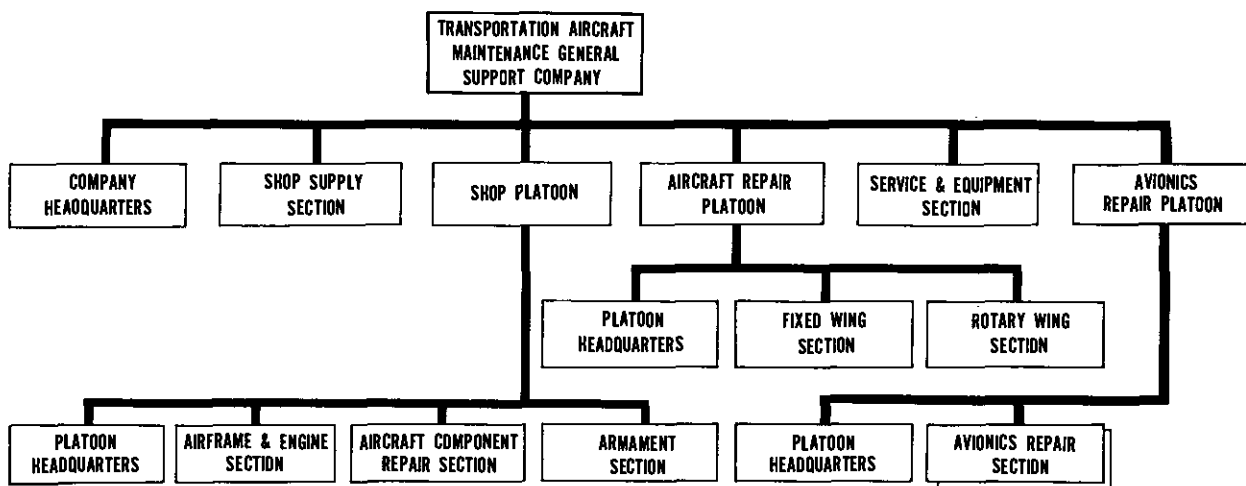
TRANSPORTATION AIRCRAFT MAINTENANCE GENERAL SUPPORT COMPANY

COMPANY HEADQUARTERS

SHOP SUPPLY SECTION

SHOP PLATOON

AIRCRAFT REPAIR PLATOON

SERVICE & EQUIPMENT SECTION

AVIONICS REPAIR PLATOON

PLATOON HEADQUARTERS

FIXED WING SECTION

ROTARY WING SECTION

PLATOON HEADQUARTERS

AIRFRAME & ENGINE SECTION

AIRCRAFT COMPONENT REPAIR SECTION

ARMAMENT SECTION

PLATOON HEADQUARTERS

AVIONICS REPAIR SECTION